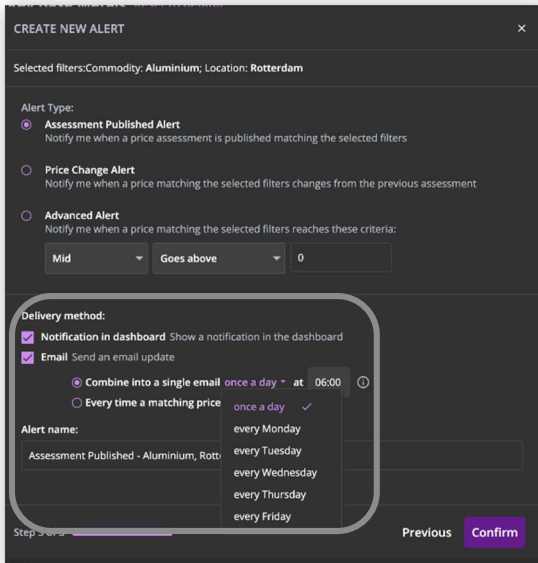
CREATE NEW ALERT

×

Selected filters:Commodity: Aluminium; Location: Rotterdam

Alert Type:

Assessment Published Alert
Notify me when a price assessment is published matching the selected filters

Price Change Alert
Notify me when a price matching the selected filters changes from the previous assessment

Advanced Alert
Notify me when a price matching the selected filters reaches these criteria:

Mid | Goes above | 0

Delivery method:

Notification in dashboard Show a notification in the dashboard

Email Send an email update

Combine into a single email once a day at 06:00

Every time a matching price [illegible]

Alert name:

Assessment Published - Aluminium, Rotte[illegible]

once a day ✓
every Monday
every Tuesday
every Wednesday
every Thursday
every Friday

Step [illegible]

Previous

Confirm